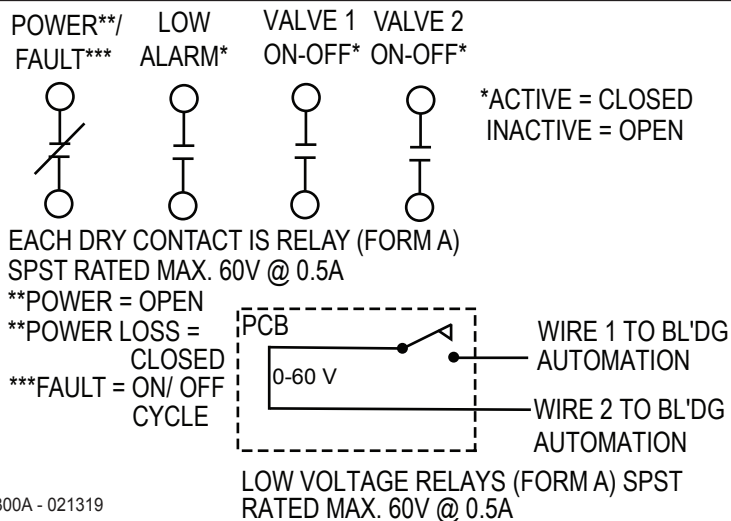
POWER**/ FAULT***

LOW ALARM*

VALVE 1 ON-OFF*

VALVE 2 ON-OFF*

*ACTIVE = CLOSED
INACTIVE = OPEN

EACH DRY CONTACT IS RELAY (FORM A) SPST RATED MAX. 60V @ 0.5A

**POWER = OPEN
**POWER LOSS = CLOSED
***FAULT = ON/ OFF CYCLE

PCB

0-60 V

WIRE 1 TO BL'DG AUTOMATION

WIRE 2 TO BL'DG AUTOMATION

LOW VOLTAGE RELAYS (FORM A) SPST RATED MAX. 60V @ 0.5A

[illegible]00A - 021319